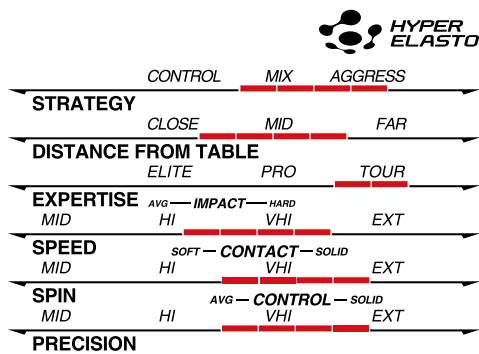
HYPER ELASTO

CONTROL MIX AGGRESS
STRATEGY

CLOSE MID FAR
DISTANCE FROM TABLE

ELITE PRO TOUR
EXPERTISE

AVG — IMPACT — HARD
MID HI VHI EXT
SPEED

SOFT — CONTACT — SOLID
MID HI VHI EXT
SPIN

AVG — CONTROL — SOLID
MID HI VHI EXT
PRECISION